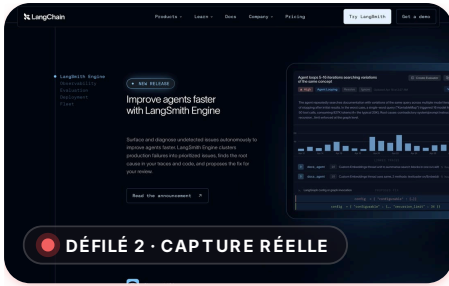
LangChain

Products
Learn
Docs
Company
Pricing
Try LangSmith
Get a demo

LangSmith Engine
Observability
Evaluation
Deployment
Fleet

NEW RELEASE

Improve agents faster with LangSmith Engine

Surface and diagnose undetected issues autonomously to improve agents faster. LangSmith Engine clusters production failures into prioritized issues, finds the root cause in your traces and code, and proposes the fix for your review.

Read the announcement ↗

Agent loops 6-10 iterations searching variations of the same concept

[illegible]

DÉFILÉ 2 · CAPTURE RÉELLE